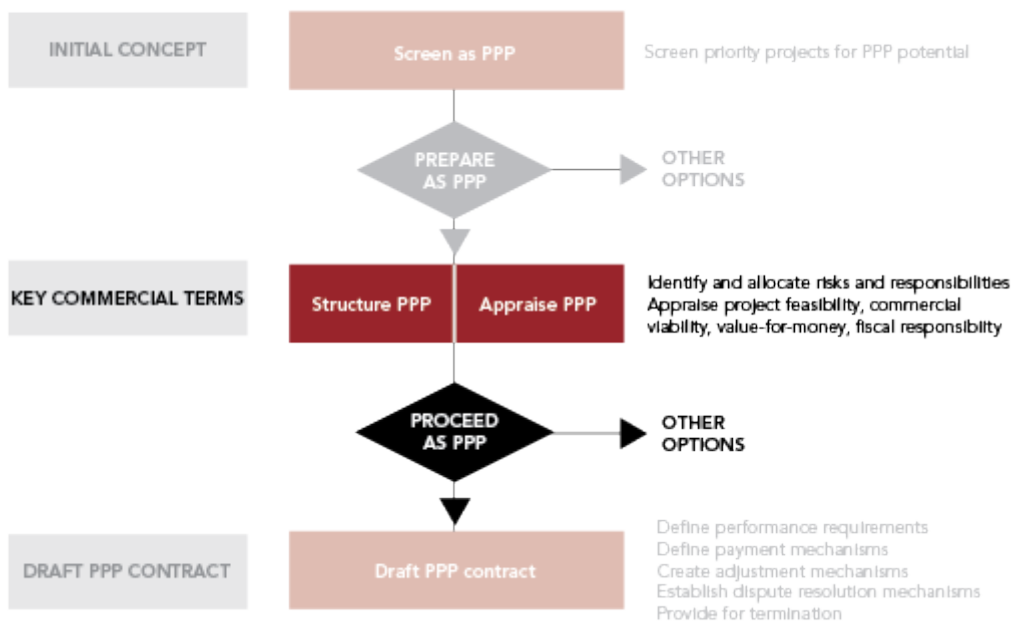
INITIAL CONCEPT

Screen as PPP

Screen priority projects for PPP potential

PREPARE AS PPP

OTHER OPTIONS

KEY COMMERCIAL TERMS

Structure PPP

Appraise PPP

Identify and allocate risks and responsibilities
Appraise project feasibility, commercial viability, value-for-money, fiscal responsibility

PROCEED AS PPP

OTHER OPTIONS

DRAFT PPP CONTRACT

Draft PPP contract

Define performance requirements
Define payment mechanisms
Create adjustment mechanisms
Establish dispute resolution mechanisms
Provide for termination